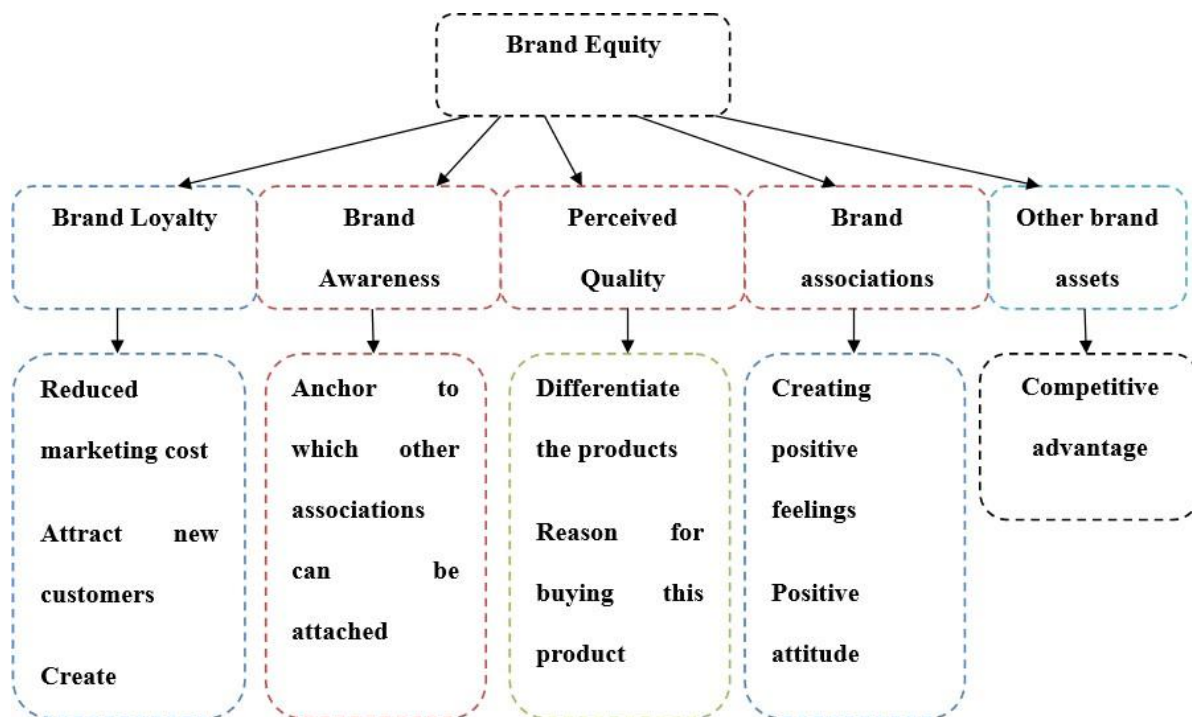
Brand Equity

Brand Loyalty

Brand Awareness

Perceived Quality

Brand associations

Other brand assets

Reduced marketing cost

Attract new customers

Create

Anchor to which other associations can be attached

Differentiate the products

Reason for buying this product

Creating positive feelings

Positive attitude

Competitive advantage